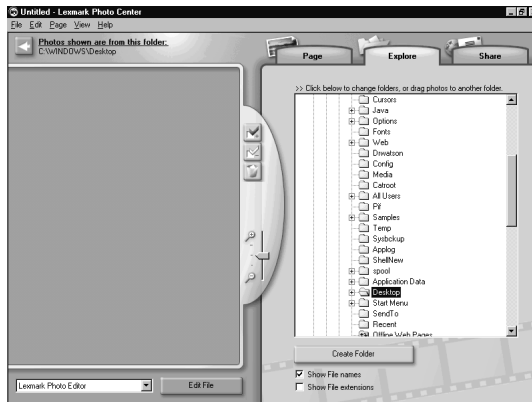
Untitled - Lexmark Photo Center

File Edit Page View Help

Photos shown are from this folder:
C:\WINDOWS\Desktop

Page

Explore

Share

>> Click below to change folders, or drag photos to another folder.

Cursors
Java
Options
Fonts
Web
Drwatson
Config
Media
Catroot
All Users
Pif
Samples
Temp
Sysbckup
Applog
ShellNew
spool
Application Data
Desktop
Start Menu
SendTo
Recent
Offline Web Pages

Create Folder

Show File names

Show File extensions

Lexmark Photo Editor

Edit File